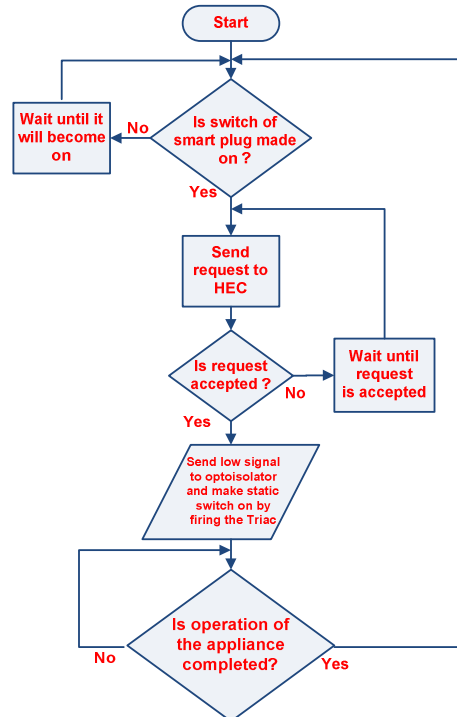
Start

Wait until it will become on

No

Is switch of smart plug made on ?

Yes

Send request to HEC

Is request accepted ?

No

Wait until request is accepted

Yes

Send low signal to optoisolator and make static switch on by firing the Triac

No

Is operation of the appliance completed?

Yes